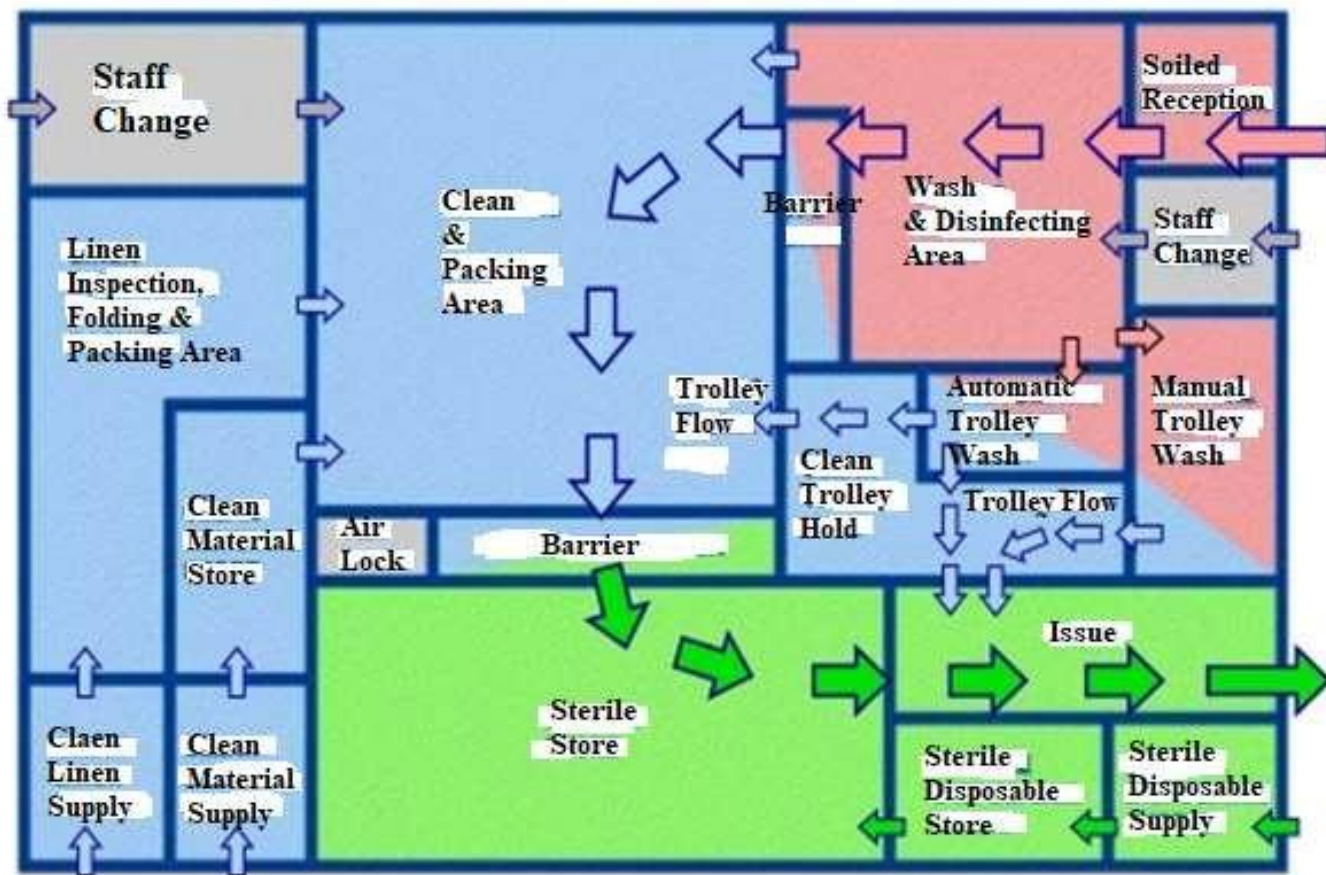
Staff Change

Clean & Packing Area

Barrier

Wash & Disinfecting Area

Soiled Reception

Staff Change

Linen Inspection, Folding & Packing Area

Trolley Flow

Clean Trolley Hold

Automatic Trolley Wash

Manual Trolley Wash

Trolley Flow

Clean Material Store

Air Lock

Barrier

Issue

Sterile Store

Claen Linen Supply

Clean Material Supply

Sterile Disposable Store

Sterile Disposable Supply